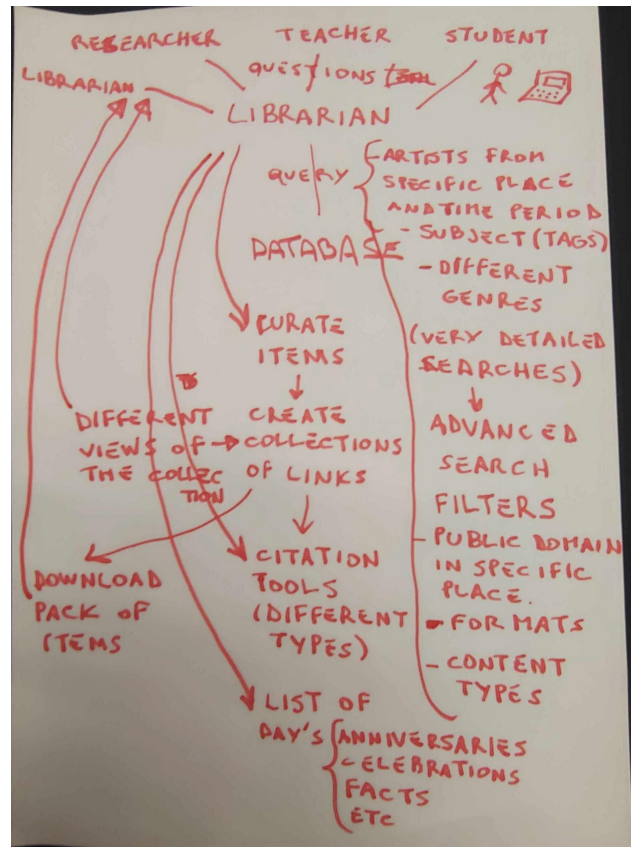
RESEARCHER TEACHER STUDENT

LIBRARIAN

QUESTIONS

LIBRARIAN

QUERY

ARTISTS FROM SPECIFIC PLACE AND TIME PERIOD
- SUBJECT (TAGS)
- DIFFERENT GENRES
(VERY DETAILED SEARCHES)

DATABASE

ADVANCED SEARCH FILTERS
- PUBLIC DOMAIN IN SPECIFIC PLACE.
- FORMATS
- CONTENT TYPES

CURATE ITEMS

CREATE COLLECTIONS OF LINKS

DIFFERENT VIEWS OF THE COLLECTION

DOWNLOAD PACK OF ITEMS

CITATION TOOLS (DIFFERENT TYPES)

LIST OF DAY'S
ANNIVERSARIES
CELEBRATIONS
FACTS
ETC